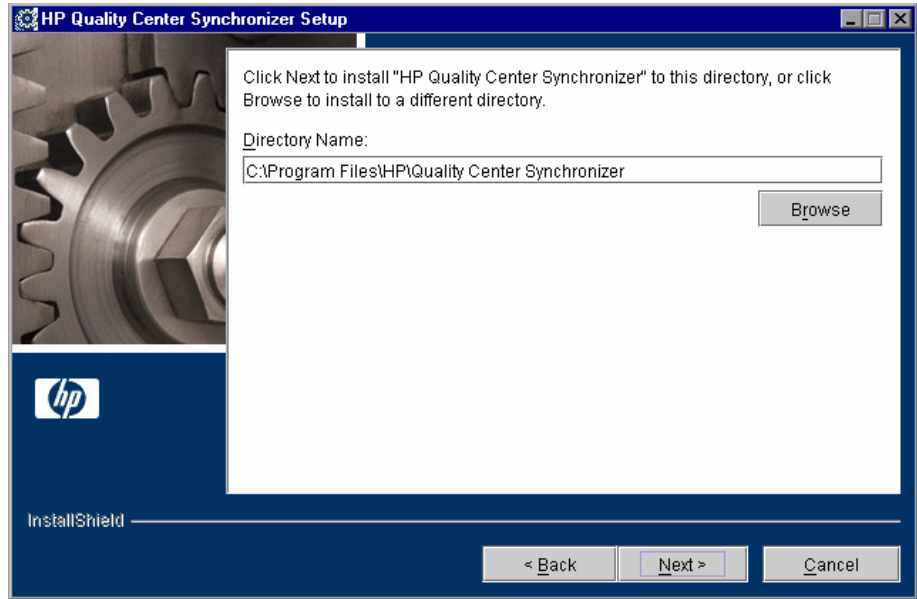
HP Quality Center Synchronizer Setup

Click Next to install "HP Quality Center Synchronizer" to this directory, or click Browse to install to a different directory.

Directory Name:

C:\Program Files\HP\Quality Center Synchronizer

Browse

hp

InstallShield

< Back

Next >

Cancel